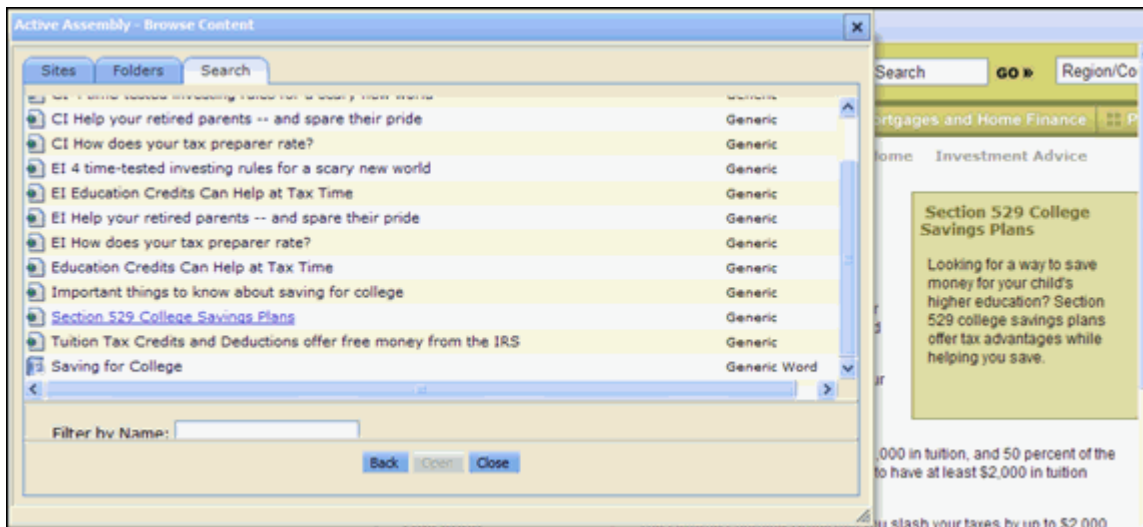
Active Assembly - Browse Content

Sites | Folders | Search

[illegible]

| | |
|---|---|
| CI Help your retired parents -- and spare their pride | Generic |
| CI How does your tax preparer rate? | Generic |
| EI 4 time-tested investing rules for a scary new world | Generic |
| EI Education Credits Can Help at Tax Time | Generic |
| EI Help your retired parents -- and spare their pride | Generic |
| EI How does your tax preparer rate? | Generic |
| Education Credits Can Help at Tax Time | Generic |
| Important things to know about saving for college | Generic |
| Section 529 College Savings Plans | Generic |
| Tuition Tax Credits and Deductions offer free money from the IRS | Generic |
| Saving for College | Generic Word |

Filter by Name:

Back Reset Close

Search GO » Region/Co

rtgages and Home Finance

ome Investment Advice

Section 529 College Savings Plans

Looking for a way to save money for your child's higher education? Section 529 college savings plans offer tax advantages while helping you save.

,000 in tuition, and 50 percent of the to have at least $2,000 in tuition

u slash your taxes by up to $2,000